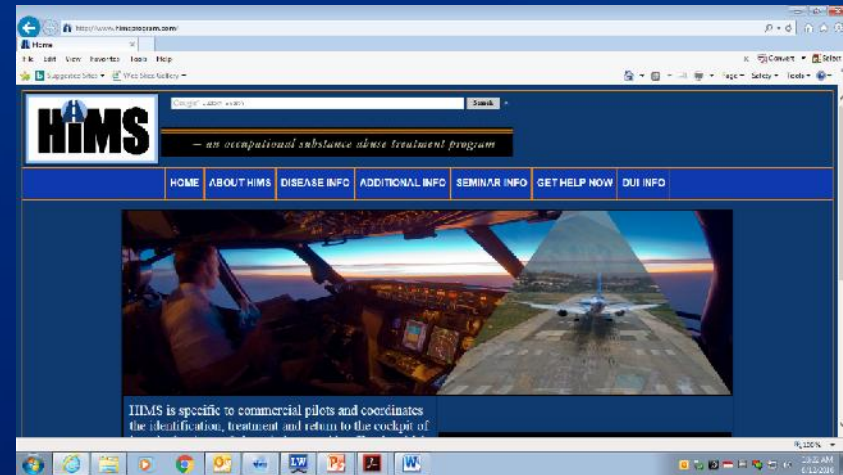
http://www.himsprogram.com/

Home

File Edit View Favorites Tools Help

Suggested Sites ▾ Web Slice Gallery ▾

Convert ▾ Select

Page ▾ Safety ▾ Tools ▾

HIMS

Google Custom Search

Search

— an occupational substance abuse treatment program

HOME ABOUT HIMS DISEASE INFO ADDITIONAL INFO SEMINAR INFO GET HELP NOW DUI INFO

HIMS is specific to commercial pilots and coordinates the identification, treatment and return to the cockpit of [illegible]

100%

10:32 AM
6/13/2016